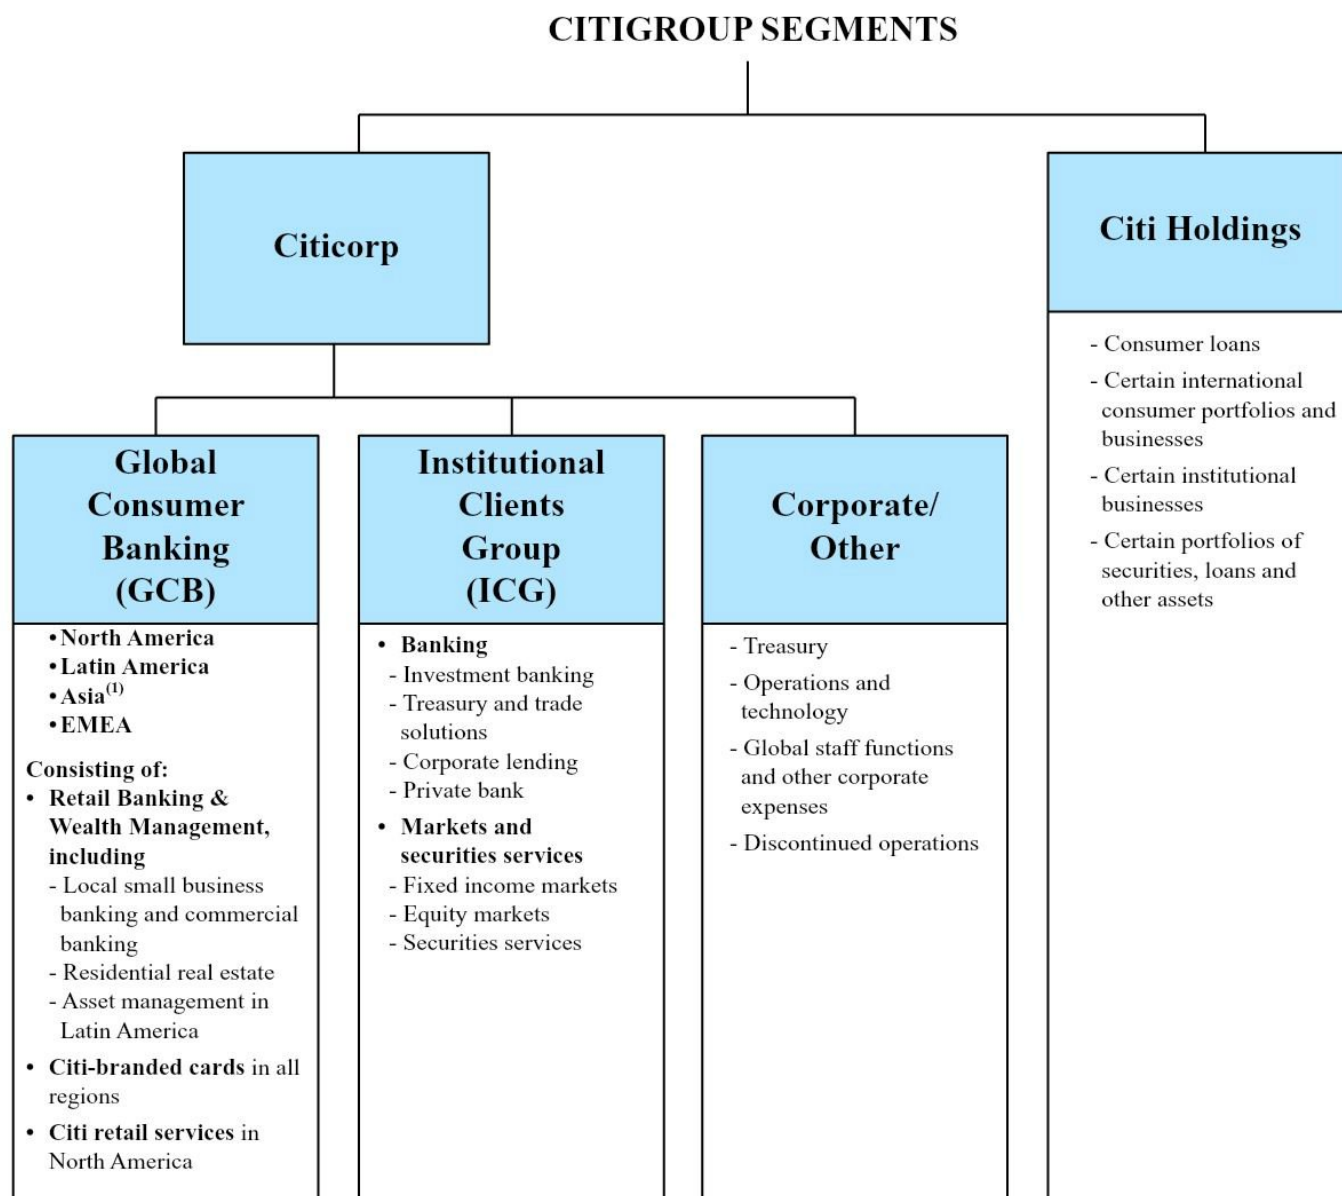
CITIGROUP SEGMENTS

Citicorp

Citi Holdings

- Consumer loans
- Certain international consumer portfolios and businesses
- Certain institutional businesses
- Certain portfolios of securities, loans and other assets

Global Consumer Banking (GCB)

• North America
• Latin America
• Asia$^{(1)}$
• EMEA

Consisting of:
• Retail Banking & Wealth Management, including
- Local small business banking and commercial banking
- Residential real estate
- Asset management in Latin America
• Citi-branded cards in all regions
• Citi retail services in North America

Institutional Clients Group (ICG)

• Banking
- Investment banking
- Treasury and trade solutions
- Corporate lending
- Private bank
• Markets and securities services
- Fixed income markets
- Equity markets
- Securities services

Corporate/ Other

- Treasury
- Operations and technology
- Global staff functions and other corporate expenses
- Discontinued operations